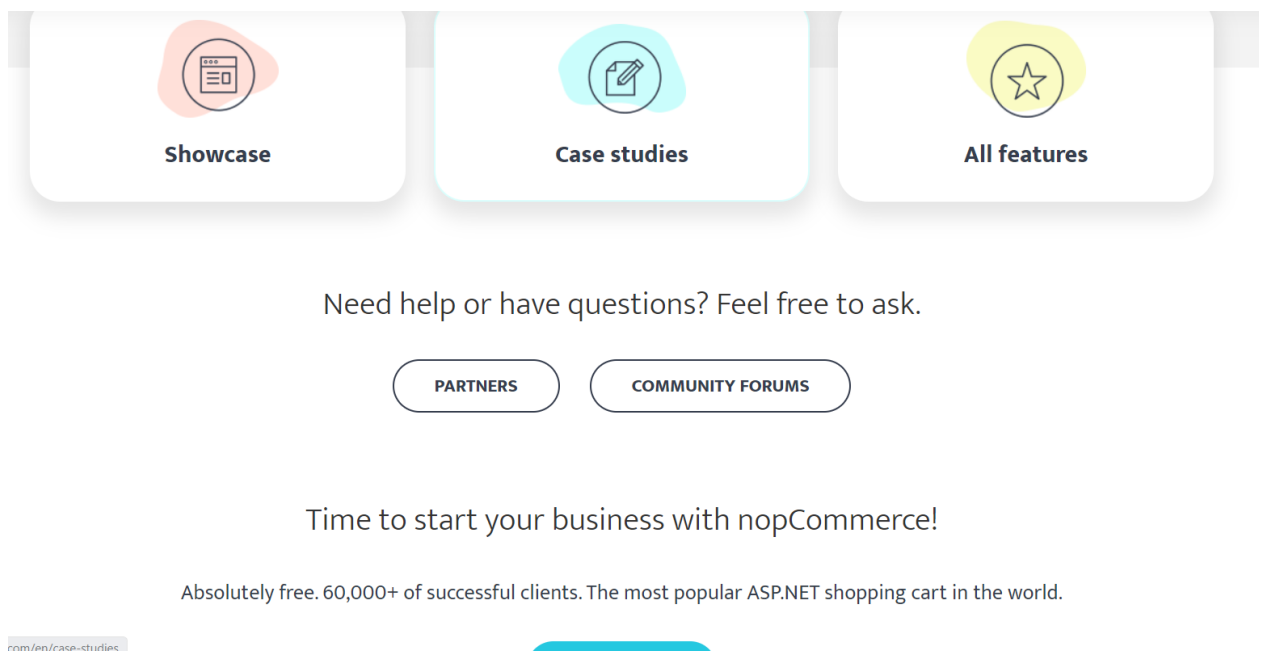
Showcase

Case studies

All features

Need help or have questions? Feel free to ask.

PARTNERS

COMMUNITY FORUMS

Time to start your business with nopCommerce!

Absolutely free. 60,000+ of successful clients. The most popular ASP.NET shopping cart in the world.

com/en/case-studies